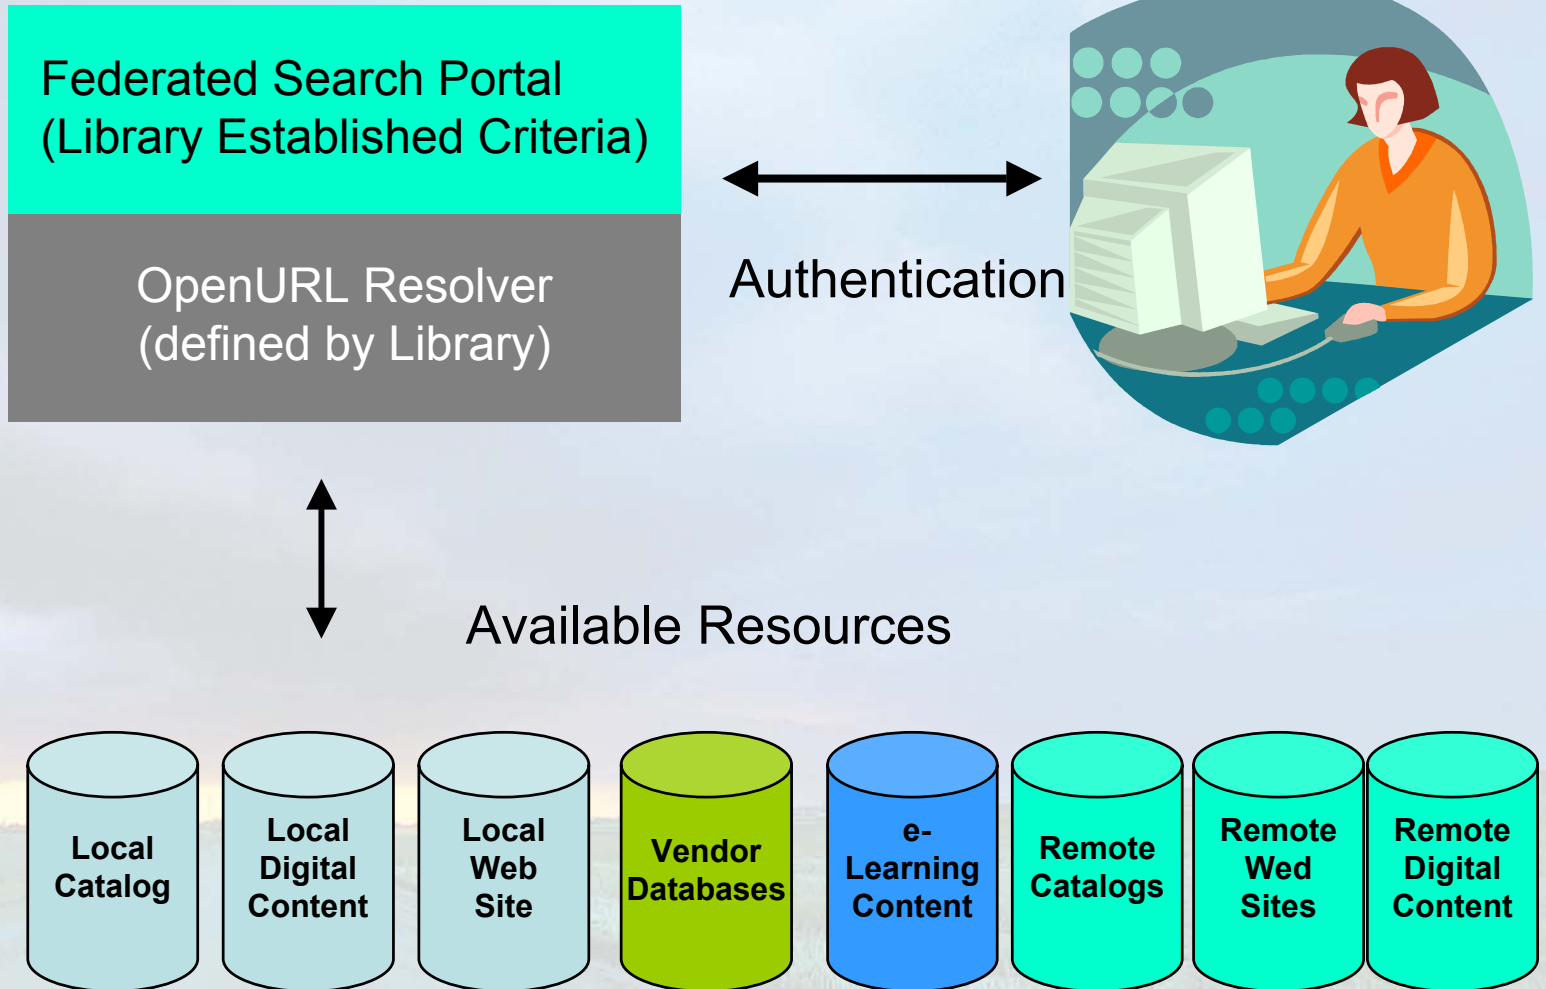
Federated Search Portal
(Library Established Criteria)

OpenURL Resolver
(defined by Library)

Authentication

Available Resources

Local Catalog

Local Digital Content

Local Web Site

Vendor Databases

e-Learning Content

Remote Catalogs

Remote Wed Sites

Remote Digital Content